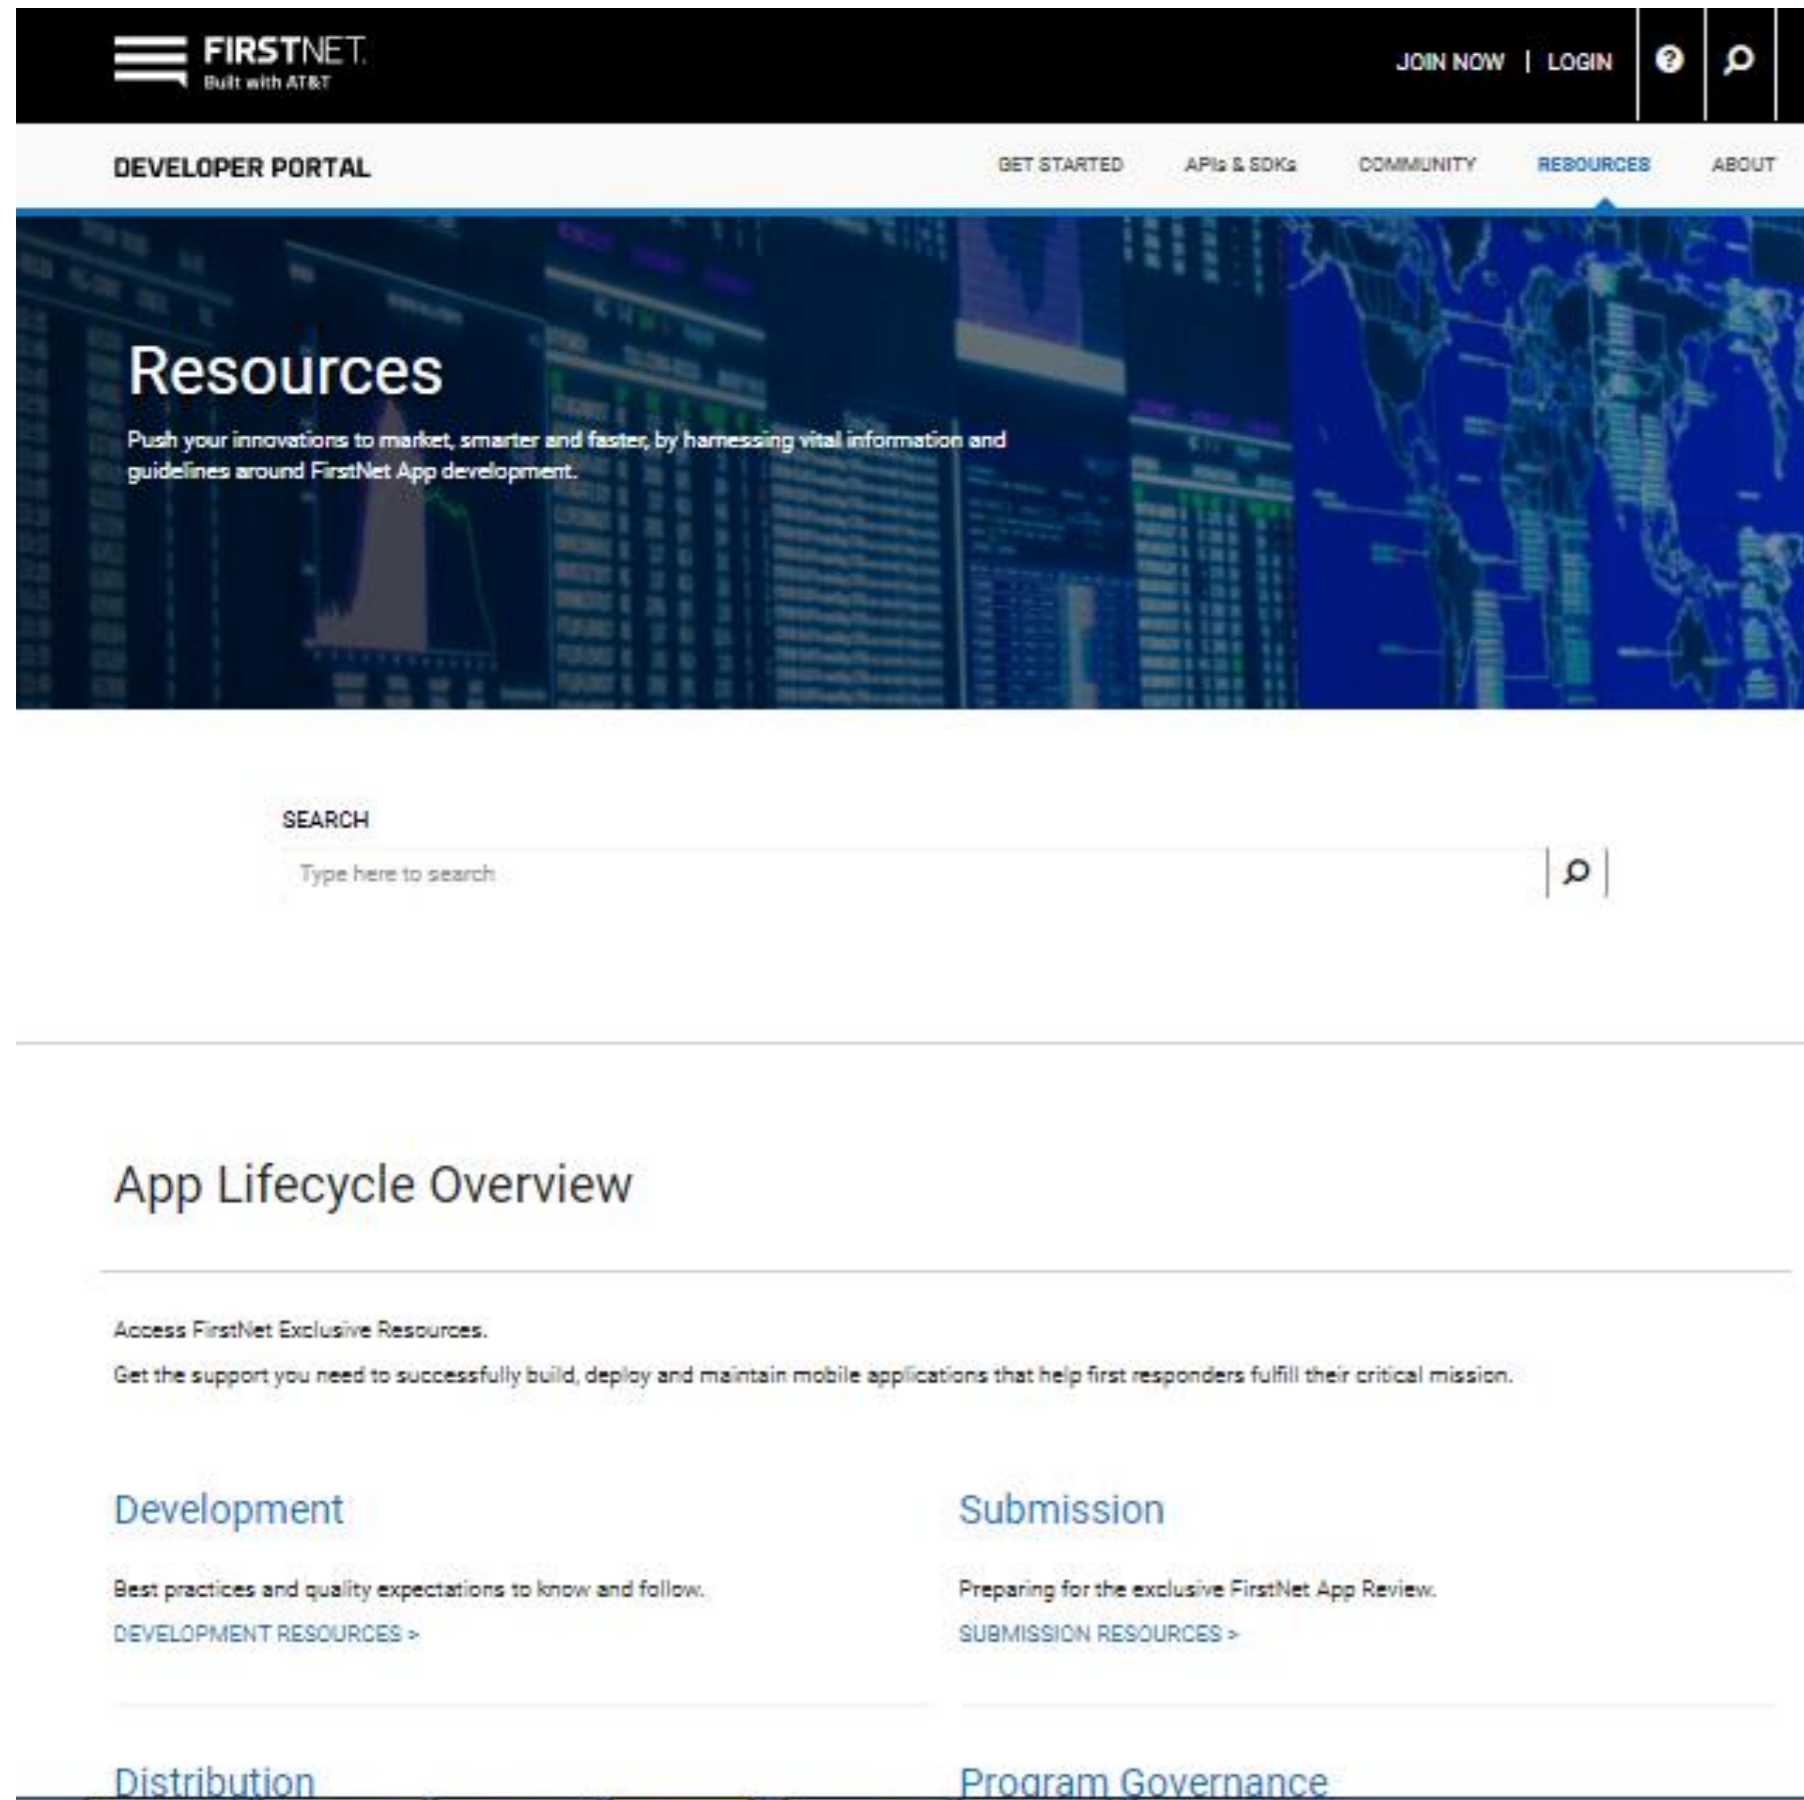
FIRSTNET
Built with AT&T

JOIN NOW | LOGIN

DEVELOPER PORTAL

GET STARTED APIs & SDKs COMMUNITY RESOURCES ABOUT

Resources

Push your innovations to market, smarter and faster, by harnessing vital information and guidelines around FirstNet App development.

SEARCH

Type here to search

App Lifecycle Overview

Access FirstNet Exclusive Resources.

Get the support you need to successfully build, deploy and maintain mobile applications that help first responders fulfill their critical mission.

Development

Best practices and quality expectations to know and follow.

DEVELOPMENT RESOURCES >

Submission

Preparing for the exclusive FirstNet App Review.

SUBMISSION RESOURCES >

Distribution

Program Governance